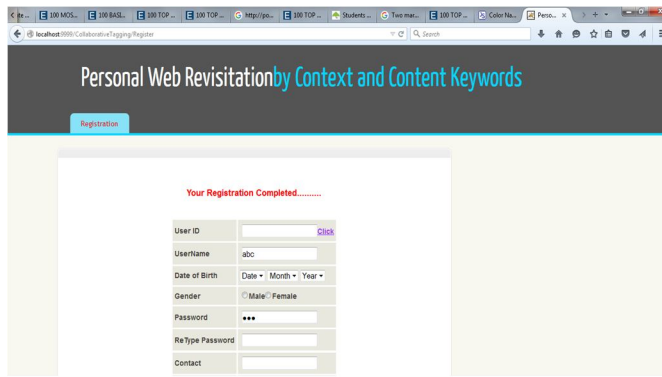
ite... 100 MOS... 100 BASI... 100 TOP ... 100 TOP ... http://po... 100 TOP ... Students ... Two mar... 100 TOP ... Color Na... Perso...

localhost:9999/CollaborativeTagging/Register

Search

Personal Web Revisitationby Context and Content Keywords

Registration

Your Registration Completed..........

| | |
|---|---|
| User ID | Click |
| UserName | abc |
| Date of Birth | Date ▾ Month ▾ Year ▾ |
| Gender | Male Female |
| Password | ••• |
| ReType Password | |
| Contact | |